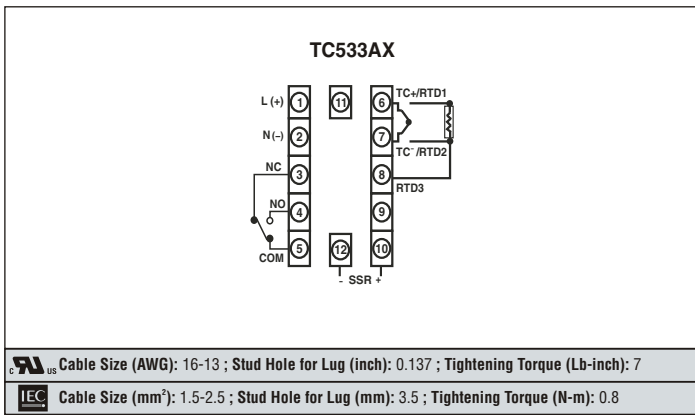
TC533AX

L (+) 1
N (–) 2
NC 3
NO 4
5 COM
11
12
6 TC+/RTD1
7 TC⁻/RTD2
8 RTD3
9
10
- SSR +

c UR us Cable Size (AWG): 16-13 ; Stud Hole for Lug (inch): 0.137 ; Tightening Torque (Lb-inch): 7

IEC Cable Size (mm$^2$): 1.5-2.5 ; Stud Hole for Lug (mm): 3.5 ; Tightening Torque (N-m): 0.8